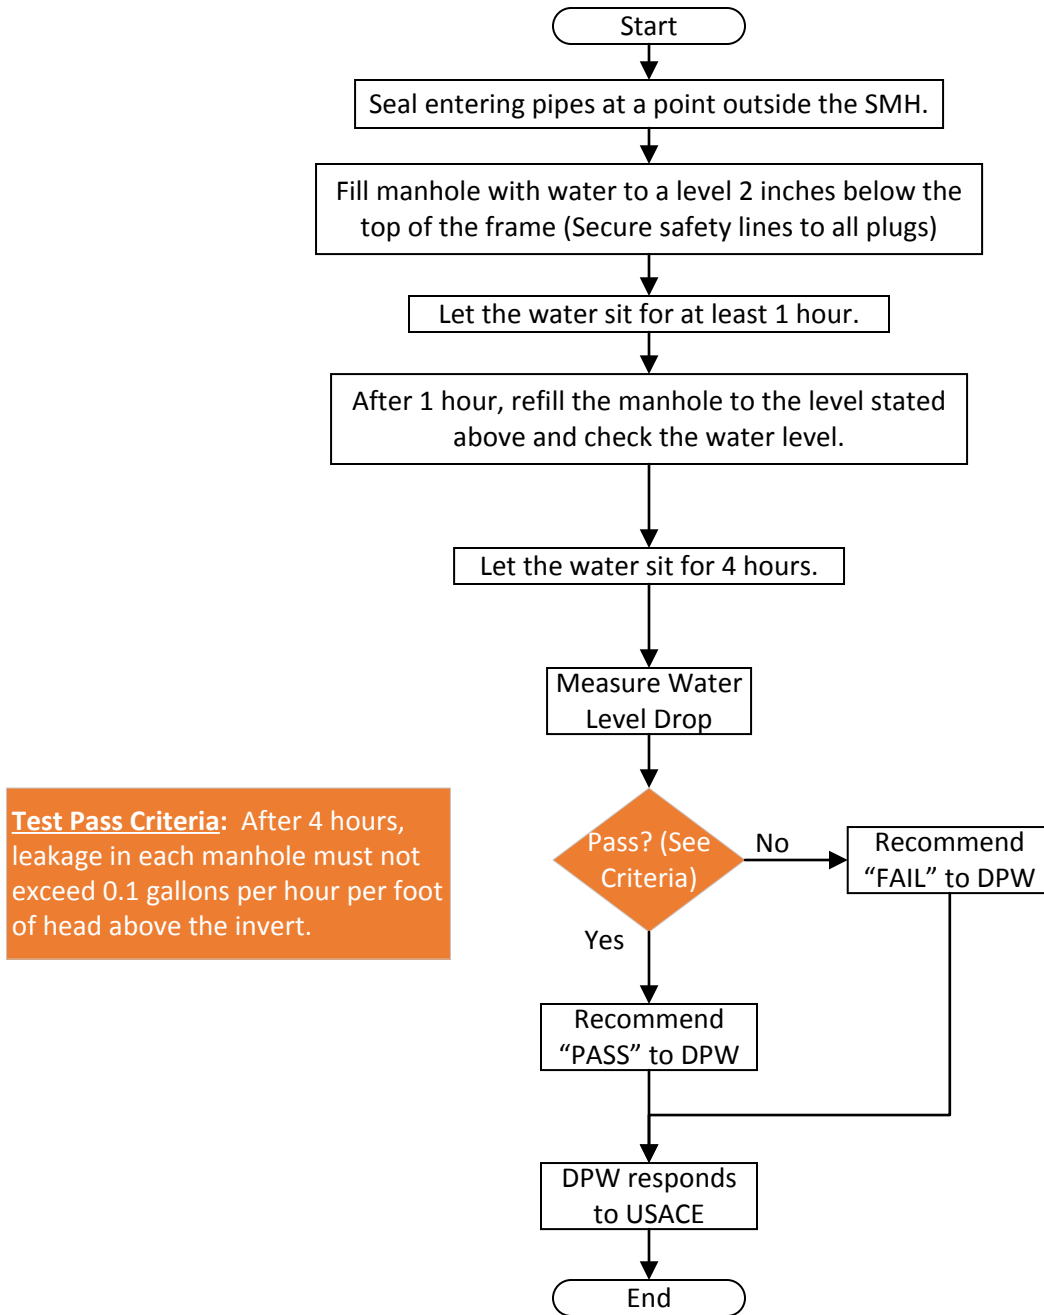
Start

Seal entering pipes at a point outside the SMH.

Fill manhole with water to a level 2 inches below the top of the frame (Secure safety lines to all plugs)

Let the water sit for at least 1 hour.

After 1 hour, refill the manhole to the level stated above and check the water level.

Let the water sit for 4 hours.

Measure Water Level Drop

Test Pass Criteria: After 4 hours, leakage in each manhole must not exceed 0.1 gallons per hour per foot of head above the invert.

Pass? (See Criteria)

No

Recommend “FAIL” to DPW

Yes

Recommend “PASS” to DPW

DPW responds to USACE

End